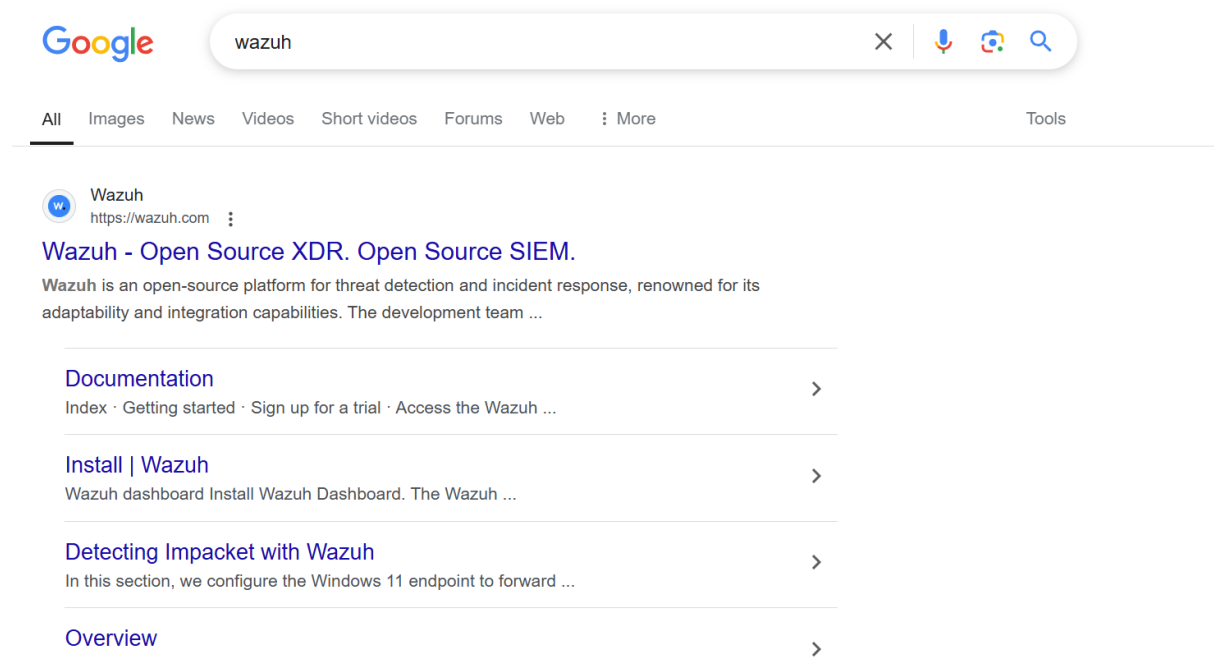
Google

wazuh

All Images News Videos Short videos Forums Web More Tools

Wazuh
https://wazuh.com

Wazuh - Open Source XDR. Open Source SIEM.

Wazuh is an open-source platform for threat detection and incident response, renowned for its adaptability and integration capabilities. The development team ...

Documentation
Index · Getting started · Sign up for a trial · Access the Wazuh ...

Install | Wazuh
Wazuh dashboard Install Wazuh Dashboard. The Wazuh ...

Detecting Impacket with Wazuh
In this section, we configure the Windows 11 endpoint to forward ...

Overview